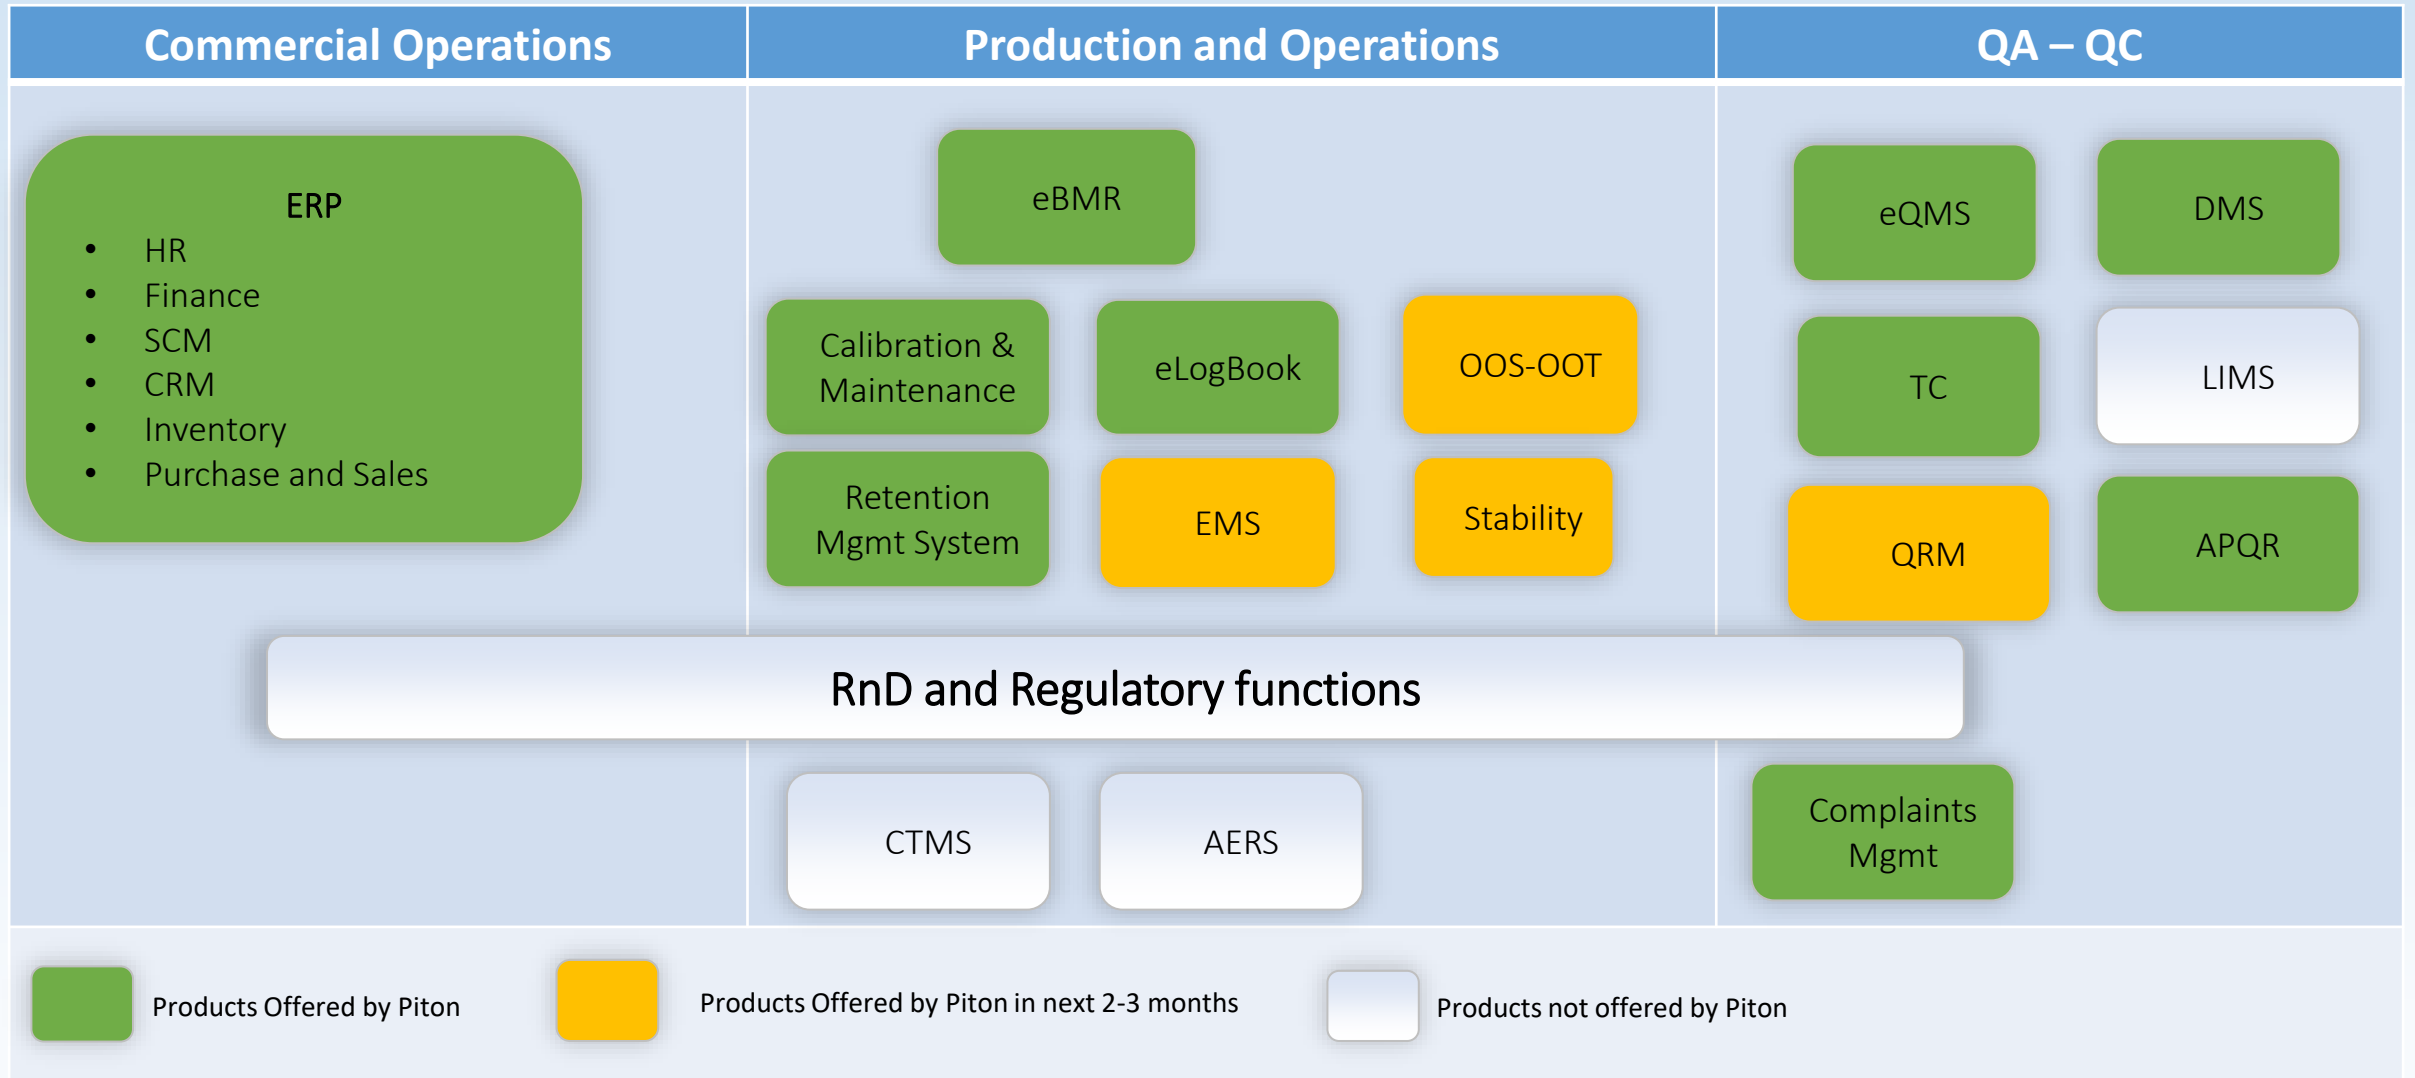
Commercial Operations

Production and Operations

QA – QC

ERP
- HR
- Finance
- SCM
- CRM
- Inventory
- Purchase and Sales

eBMR

Calibration & Maintenance

eLogBook

OOS-OOT

Retention Mgmt System

EMS

Stability

eQMS

DMS

TC

LIMS

QRM

APQR

RnD and Regulatory functions

CTMS

AERS

Complaints Mgmt

Products Offered by Piton

Products Offered by Piton in next 2-3 months

Products not offered by Piton